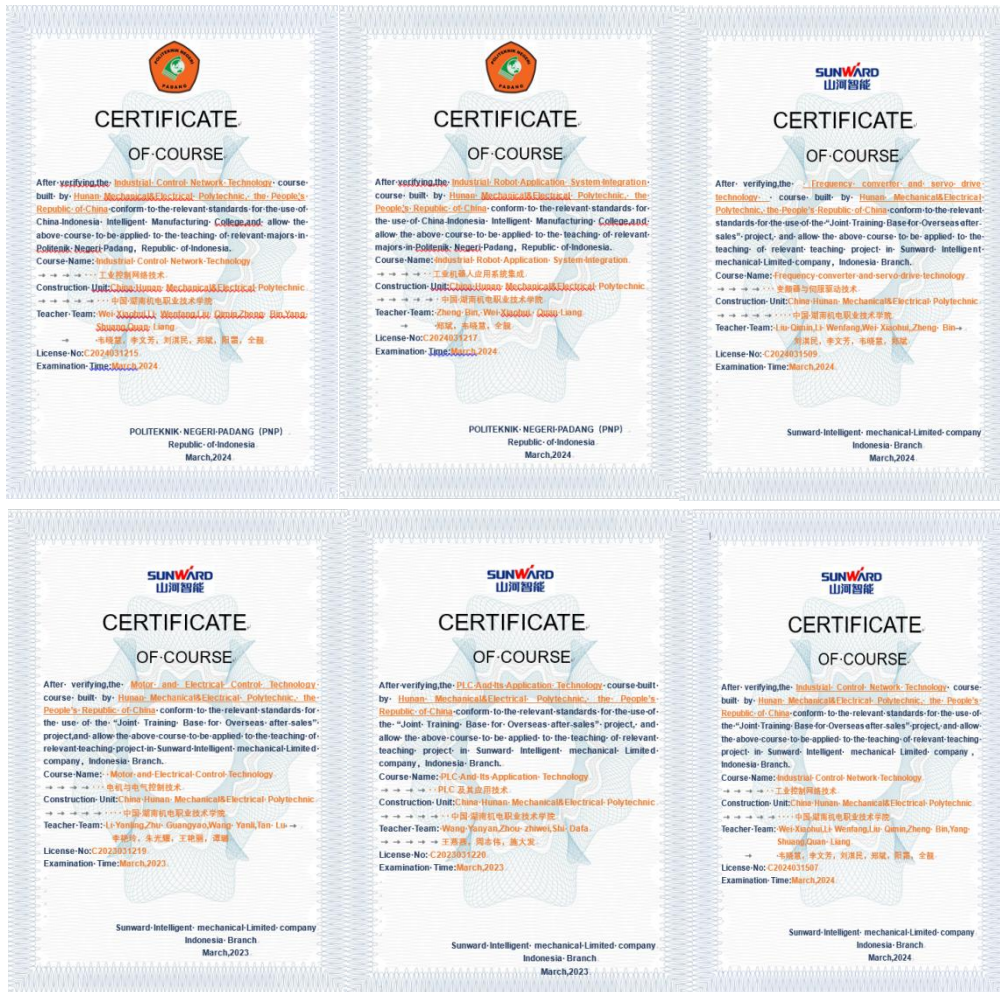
POLITEKNIK NEGERI PADANG

CERTIFICATE

OF COURSE

After verifying the Industrial Control Network Technology course built by Hunan Mechanical&Electrical Polytechnic, the People's Republic of China conform to the relevant standards for the use of China-Indonesia Intelligent Manufacturing College, and allow the above course to be applied to the teaching of relevant majors in Politeknik Negeri Padang, Republic of Indonesia.

Course Name: Industrial Control Network Technology
工业控制网络技术

Construction Unit: China Hunan Mechanical&Electrical Polytechnic
中国·湖南机电职业技术学院

Teacher Team: Wei Xiaohui, Li Wenfang, Liu Qimin, Zheng Bin, Yang Shuang, Quan Liang
韦晓慧, 李文芳, 刘演民, 郑斌, 阳霜, 全靓

License No: C2024031215

Examination Time: March 2024

POLITEKNIK NEGERI PADANG (PNP)
Republic of Indonesia
March, 2024

POLITEKNIK NEGERI PADANG

CERTIFICATE

OF COURSE

After verifying the Industrial Robot Application System Integration course built by Hunan Mechanical&Electrical Polytechnic, the People's Republic of China conform to the relevant standards for the use of China-Indonesia Intelligent Manufacturing College, and allow the above course to be applied to the teaching of relevant majors in Politeknik Negeri Padang, Republic of Indonesia.

Course Name: Industrial Robot Application System Integration
工业机器人应用系统集成

Construction Unit: China Hunan Mechanical&Electrical Polytechnic
中国·湖南机电职业技术学院

Teacher Team: Zheng Bin, Wei Xiaohui, Quan Liang
郑斌, 韦晓慧, 全靓

License No: C2024031217

Examination Time: March 2024

POLITEKNIK NEGERI PADANG (PNP)
Republic of Indonesia
March, 2024

SUNWARD 山河智能

CERTIFICATE

OF COURSE

After verifying, the Frequency converter and servo drive technology course built by Hunan Mechanical&Electrical Polytechnic, the People's Republic of China conform to the relevant standards for the use of the "Joint Training Base for Overseas after sales" project, and allow the above course to be applied to the teaching of relevant teaching project in Sunward Intelligent mechanical Limited company, Indonesia Branch.

Course Name: Frequency converter and servo drive technology
变频器与伺服驱动技术

Construction Unit: China Hunan Mechanical&Electrical Polytechnic
中国·湖南机电职业技术学院

Teacher Team: Liu Qimin, Li Wenfang, Wei Xiaohui, Zheng Bin
刘演民, 李文芳, 韦晓慧, 郑斌

License No: C2024031509

Examination Time: March, 2024

Sunward Intelligent mechanical Limited company
Indonesia Branch
March, 2024

SUNWARD 山河智能

CERTIFICATE

OF COURSE

After verifying, the Motor and Electrical Control Technology course built by Hunan Mechanical&Electrical Polytechnic, the People's Republic of China conform to the relevant standards for the use of the "Joint Training Base for Overseas after sales" project, and allow the above course to be applied to the teaching of relevant teaching project in Sunward Intelligent mechanical Limited company, Indonesia Branch.

Course Name: Motor and Electrical Control Technology
电机与电气控制技术

Construction Unit: China Hunan Mechanical&Electrical Polytechnic
中国·湖南机电职业技术学院

Teacher Team: Li Yanling, Zhu Guangyao, Wang Yanli, Tan Lu
李艳玲, 朱光耀, 王艳丽, 谭璐

License No: C2023031219

Examination Time: March, 2023

Sunward Intelligent mechanical Limited company
Indonesia Branch
March, 2023

SUNWARD 山河智能

CERTIFICATE

OF COURSE

After verifying the PLC And Its Application Technology course built by Hunan Mechanical&Electrical Polytechnic, the People's Republic of China conform to the relevant standards for the use of the "Joint Training Base for Overseas after sales" project, and allow the above course to be applied to the teaching of relevant teaching project in Sunward Intelligent mechanical Limited company, Indonesia Branch.

Course Name: PLC And Its Application Technology
PLC 及其应用技术

Construction Unit: China Hunan Mechanical&Electrical Polytechnic
中国·湖南机电职业技术学院

Teacher Team: Wang Yanyan, Zhou zhiwei, Shi Dafa
王燕燕, 周志伟, 施大发

License No: C2023031220

Examination Time: March, 2023

Sunward Intelligent mechanical Limited company
Indonesia Branch
March, 2023

SUNWARD 山河智能

CERTIFICATE

OF COURSE

After verifying the Industrial Control Network Technology course built by Hunan Mechanical&Electrical Polytechnic, the People's Republic of China conform to the relevant standards for the use of the "Joint Training Base for Overseas after sales" project, and allow the above course to be applied to the teaching of relevant teaching project in Sunward Intelligent mechanical Limited company, Indonesia Branch.

Course Name: Industrial Control Network Technology
工业控制网络技术

Construction Unit: China Hunan Mechanical&Electrical Polytechnic
中国·湖南机电职业技术学院

Teacher Team: Wei Xiaohui, Li Wenfang, Liu Qimin, Zheng Bin, Yang Shuang, Quan Liang
韦晓慧, 李文芳, 刘演民, 郑斌, 阳霜, 全靓

License No: C2024031507

Examination Time: March, 2024

Sunward Intelligent mechanical Limited company
Indonesia Branch
March, 2024